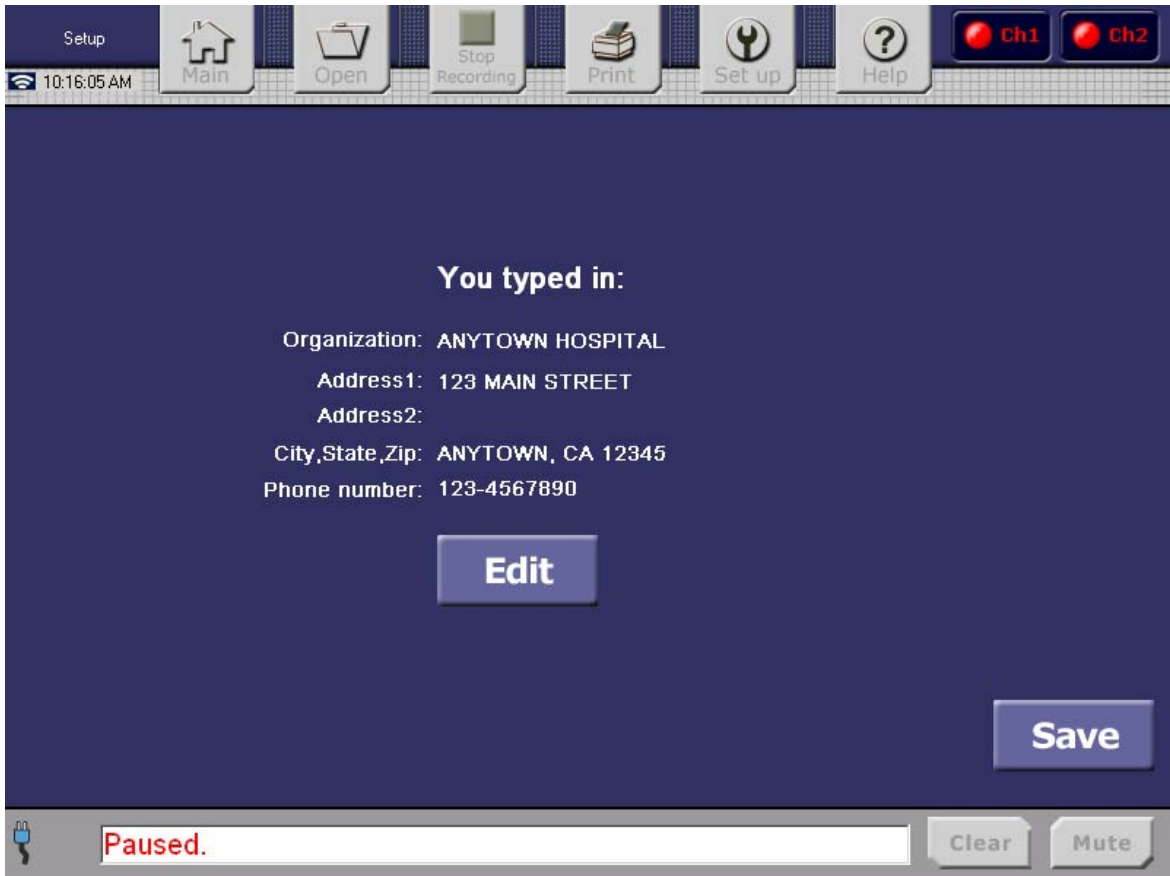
Setup
10:16:05 AM
Main
Open
Stop Recording
Print
Set up
Help
Ch1
Ch2

You typed in:

Organization: ANYTOWN HOSPITAL
Address1: 123 MAIN STREET
Address2:
City,State,Zip: ANYTOWN, CA 12345
Phone number: 123-4567890

Edit

Save

Paused.
Clear
Mute